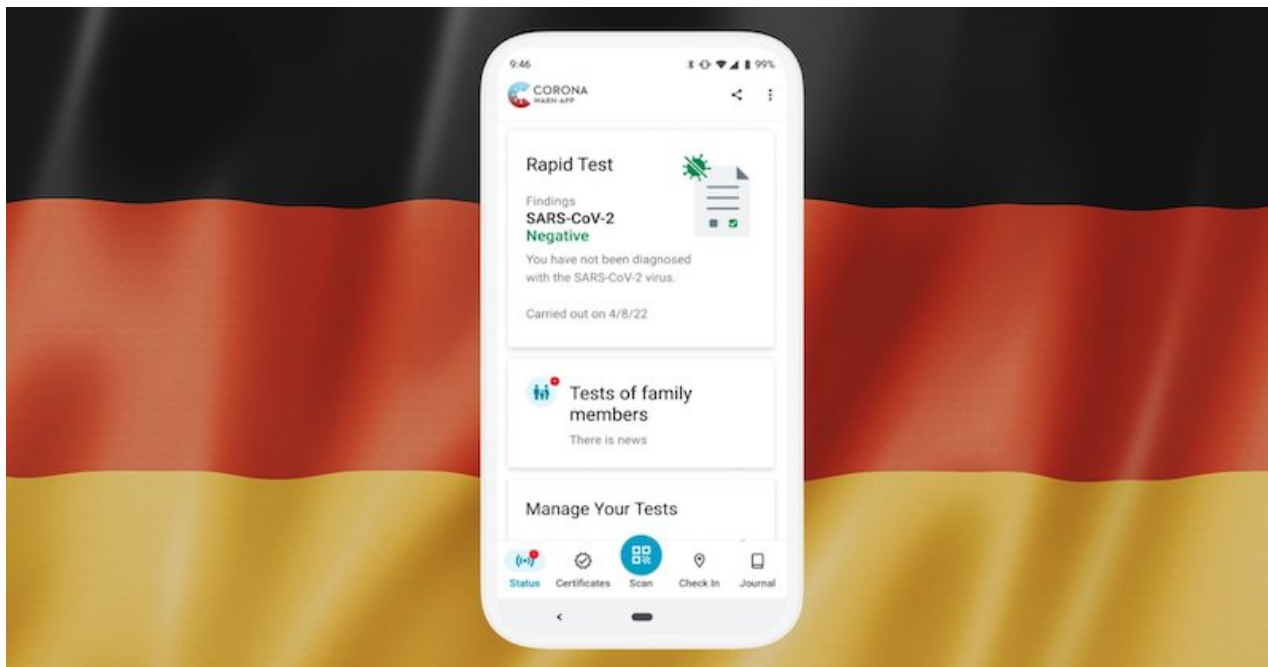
9:46

99%

CORONA
WARN-APP

Rapid Test

Findings
SARS-CoV-2
Negative
You have not been diagnosed with the SARS-CoV-2 virus.

Carried out on 4/8/22

Tests of family members
There is news

Manage Your Tests

Status
Certificates
Scan
Check In
Journal